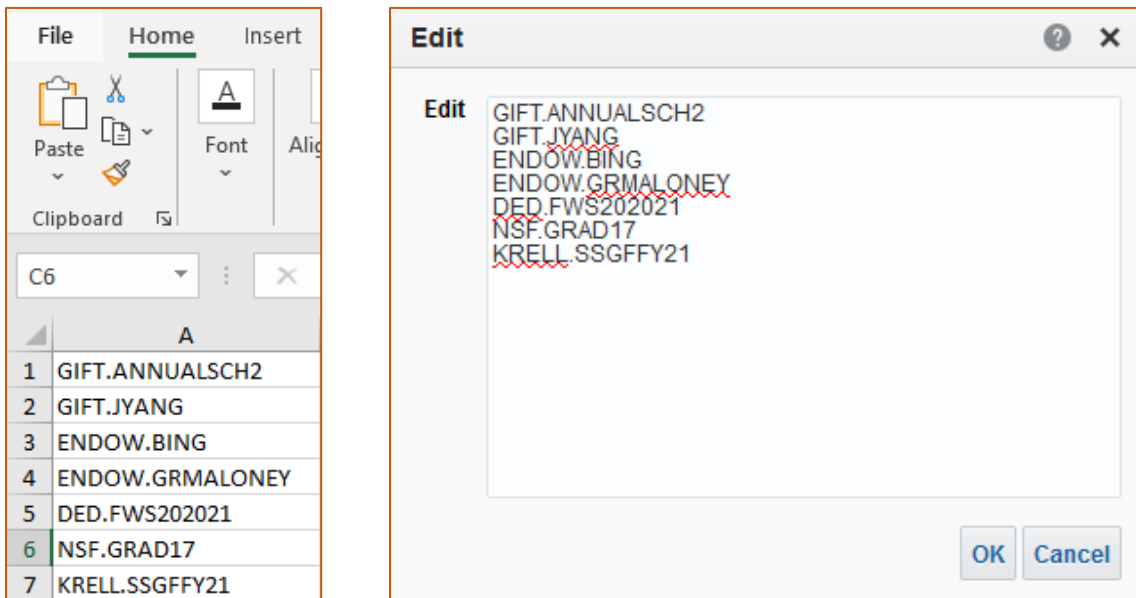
File Home Insert

Paste

Font

Alig

Clipboard

C6

|   | A |
|---|---|
| 1 | GIFT.ANNUALSCH2 |
| 2 | GIFT.JYANG |
| 3 | ENDOW.BING |
| 4 | ENDOW.GRMALONEY |
| 5 | DED.FWS202021 |
| 6 | NSF.GRAD17 |
| 7 | KRELL.SSGFFY21 |

Edit

Edit

GIFT.ANNUALSCH2
GIFT.JYANG
ENDOW.BING
ENDOW.GRMALONEY
DED.FWS202021
NSF.GRAD17
KRELL.SSGFFY21

OK Cancel